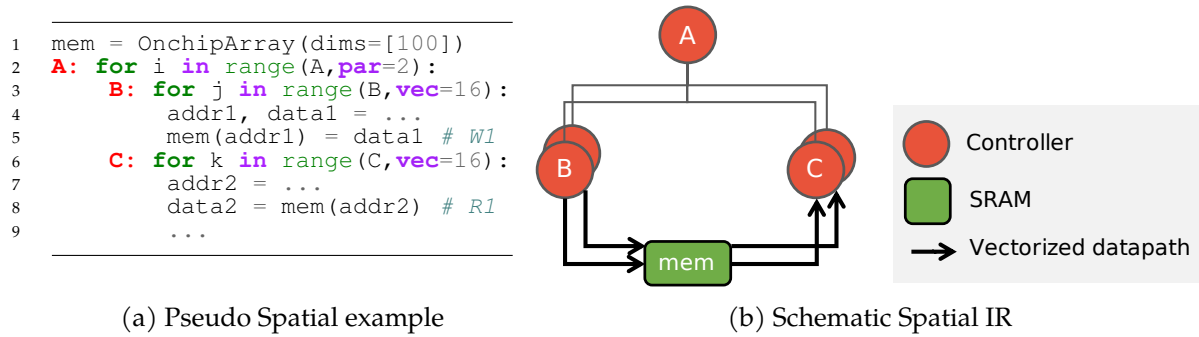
1 mem = OnchipArray(dims=[100])
2 A: for i in range(A,par=2):
3 B: for j in range(B,vec=16):
4 addr1, data1 = ...
5 mem(addr1) = data1 # W1
6 C: for k in range(C,vec=16):
7 addr2 = ...
8 data2 = mem(addr2) # R1
9 ...

(a) Pseudo Spatial example

A

B

C

mem

Controller

SRAM

Vectorized datapath

(b) Schematic Spatial IR